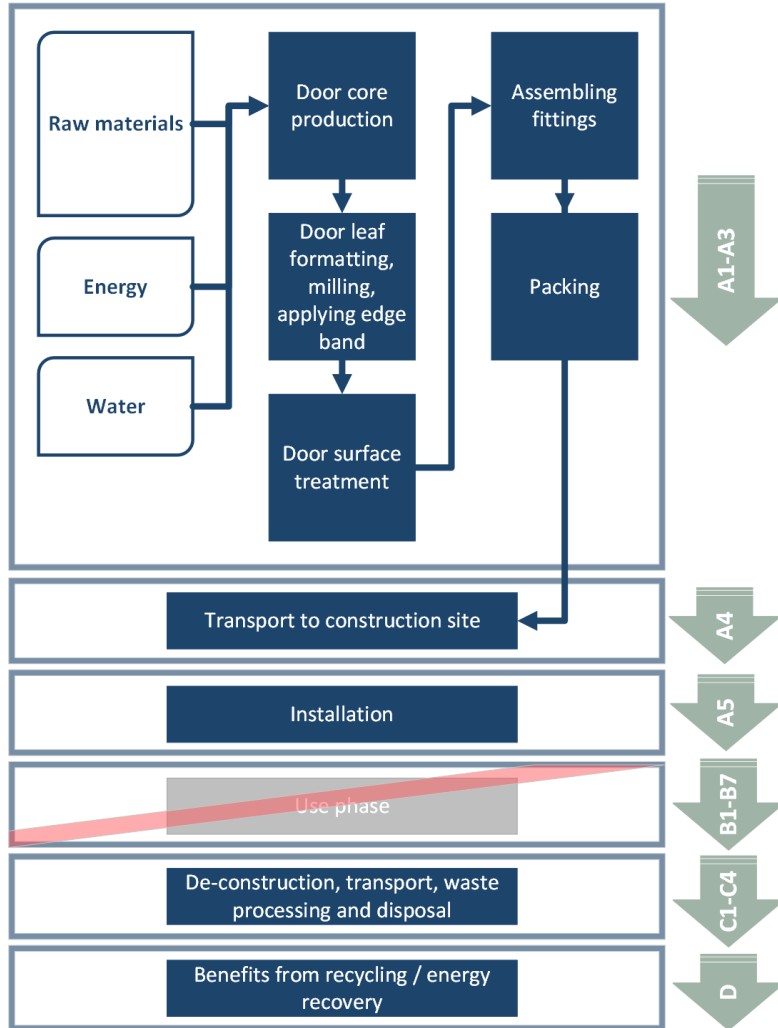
Raw materials

Energy

Water

Door core production

Door leaf formatting, milling, applying edge band

Door surface treatment

Assembling fittings

Packing

A1-A3

Transport to construction site

A4

Installation

A5

Use phase

B1-B7

De-construction, transport, waste processing and disposal

C1-C4

Benefits from recycling / energy recovery

D